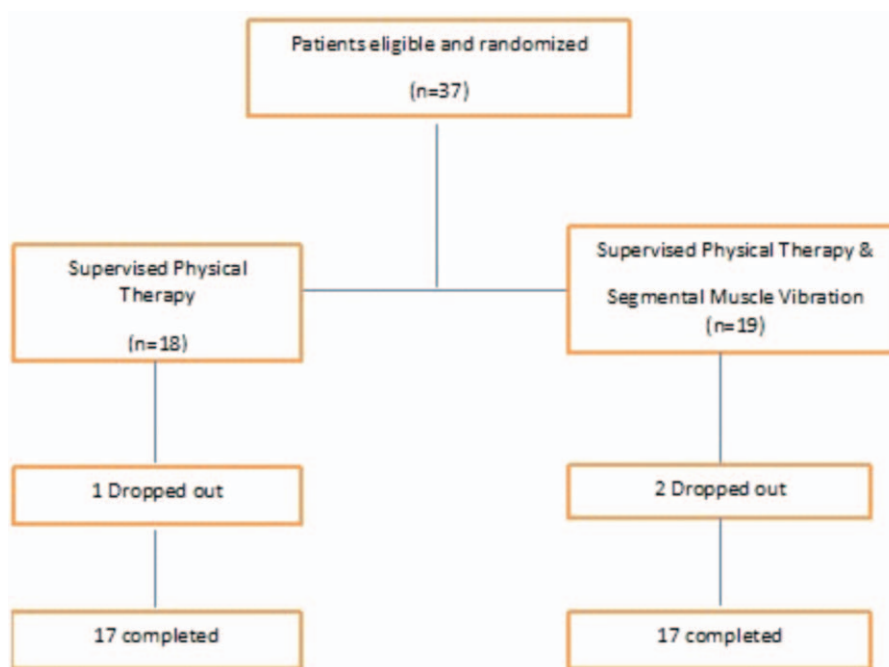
Patients eligible and randomized

(n=37)

Supervised Physical Therapy

(n=18)

Supervised Physical Therapy &

Segmental Muscle Vibration (n=19)

1 Dropped out

2 Dropped out

17 completed

17 completed